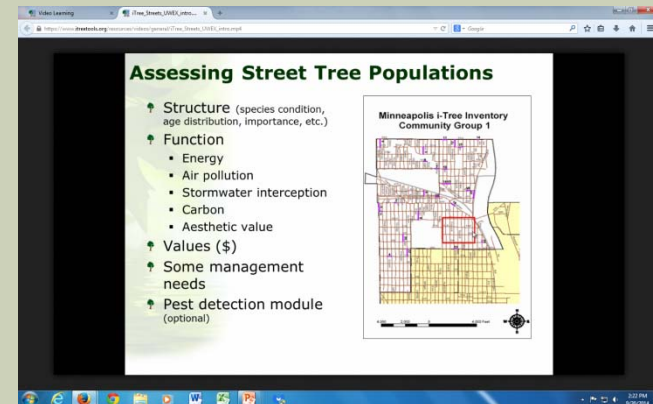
Video Learning
iTree_Streets_UWEX_intro...
https://www.itreetools.org/resources/videos/general/iTree_Streets_UWEX_intro.mp4
Google

Assessing Street Tree Populations

Structure (species condition, age distribution, importance, etc.)

Function
- Energy
- Air pollution
- Stormwater interception
- Carbon
- Aesthetic value

Values ($)

Some management needs

Pest detection module (optional)

Minneapolis i-Tree Inventory Community Group 1

3:22 PM